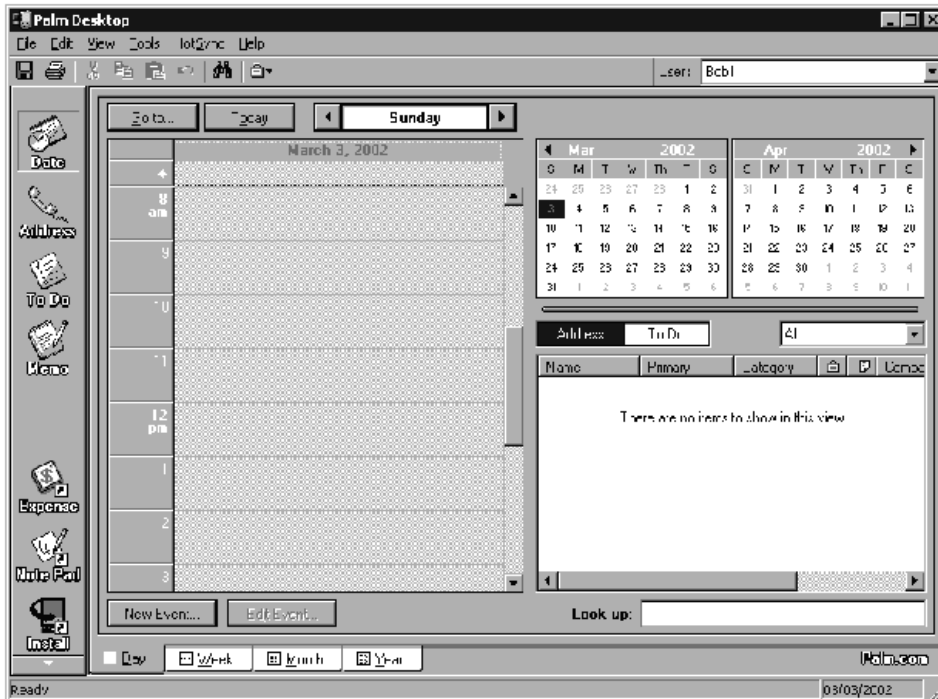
Palm Desktop
File Edit View Tools HotSync Help
User: Bob I

Date
Address
To Do
Memo
Expense
Note Pad
Install

Go to... Today Sunday
March 3, 2002
8 am
9
10
11
12 pm
1
2
3

| Mar | | | | | 2002 | |
|---|---|---|---|---|---|---|
| S | M | T | W | Th | F | S |
| 24 | 25 | 26 | 27 | 28 | 1 | 2 |
| 3 | 4 | 5 | 6 | 7 | 8 | 9 |
| 10 | 11 | 12 | 13 | 14 | 15 | 16 |
| 17 | 18 | 19 | 20 | 21 | 22 | 23 |
| 24 | 25 | 26 | 27 | 28 | 29 | 30 |
| 31 | 1 | 2 | 3 | 4 | 5 | 6 |

| Apr | | | | | 2002 | |
|---|---|---|---|---|---|---|
| S | M | T | W | Th | F | S |
| 31 | 1 | 2 | 3 | 4 | 5 | 6 |
| 7 | 8 | 9 | 10 | 11 | 12 | 13 |
| 14 | 15 | 16 | 17 | 18 | 19 | 20 |
| 21 | 22 | 23 | 24 | 25 | 26 | 27 |
| 28 | 29 | 30 | 1 | 2 | 3 | 4 |
| 5 | 6 | 7 | 8 | 9 | 10 | 11 |

Address To Do All
Name Primary Category Compa
There are no items to show in this view.

New Event... Edit Event...
Look up:

Day Week Month Year
Palm.com
Ready 03/03/2002